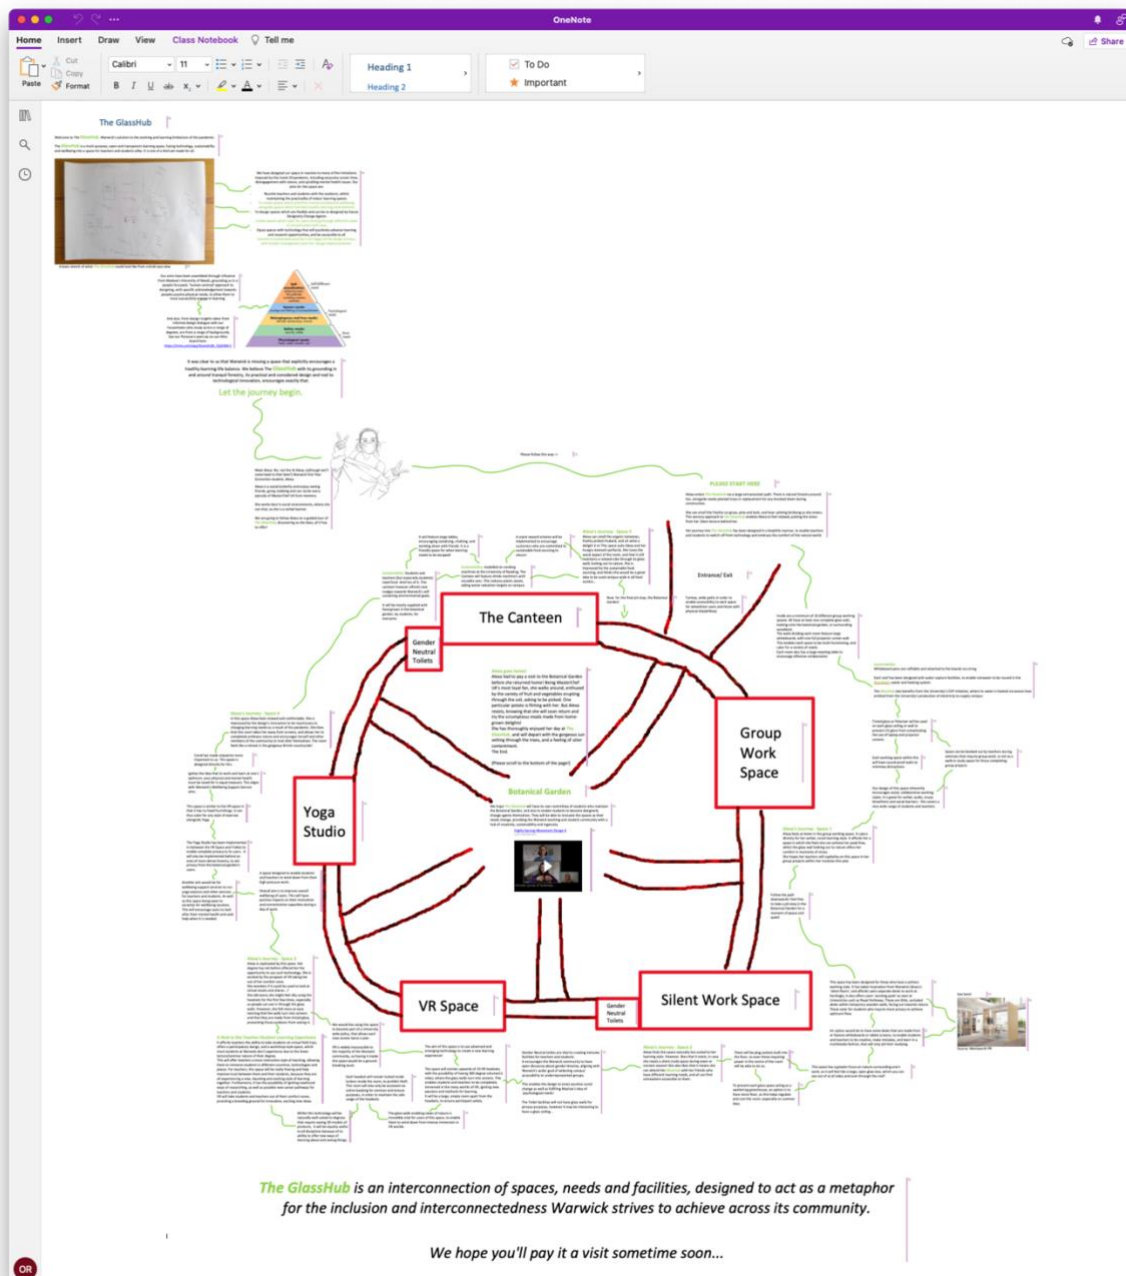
OneNote

Home Insert Draw View Class Notebook Tell me

Share

Paste Cut Copy Format

Calibri 11

Heading 1
Heading 2

To Do
Important

The GlassHub

Let the journey begin.

PLEASE START HERE

Entrance/ Exit

The Canteen

Gender Neutral Toilets

Group Work Space

Yoga Studio

Botanical Garden

VR Space

Gender Neutral Toilets

Silent Work Space

*The GlassHub is an interconnection of spaces, needs and facilities, designed to act as a metaphor for the inclusion and interconnectedness Warwick strives to achieve across its community.*

*We hope you'll pay it a visit sometime soon...*

OR